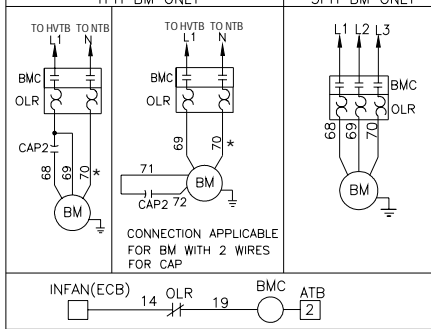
1PH BM ONLY
3PH BM ONLY

TO HVTB TO NTB
L1 N
BMC
OLR
CAP2
68
69
70
*
BM

TO HVTB TO NTB
L1 N
BMC
OLR
69
70
*
71
BM
CAP2 72
CONNECTION APPLICABLE FOR BM WITH 2 WIRES FOR CAP

L1 L2 L3
BMC
OLR
68
69
70
BM

INFAN(ECB) 14 OLR 19 BMC ATB 2